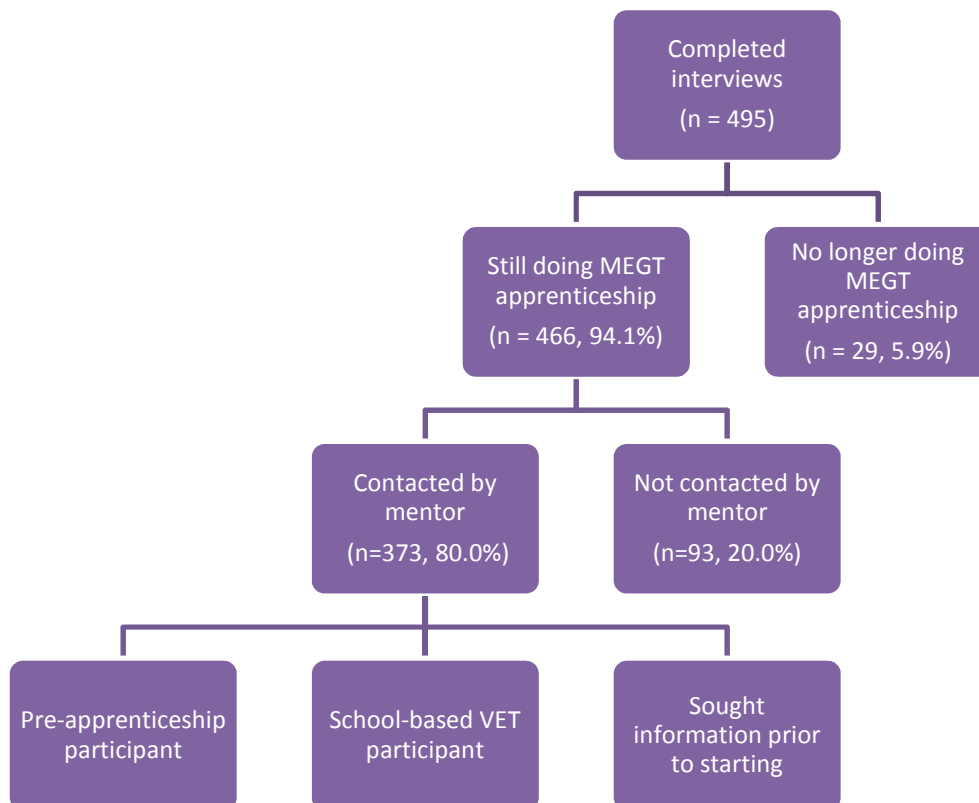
Completed interviews
(n = 495)

Still doing MEGT apprenticeship
(n = 466, 94.1%)

No longer doing MEGT apprenticeship
(n = 29, 5.9%)

Contacted by mentor
(n=373, 80.0%)

Not contacted by mentor
(n=93, 20.0%)

Pre-apprenticeship participant

School-based VET participant

Sought information prior to starting